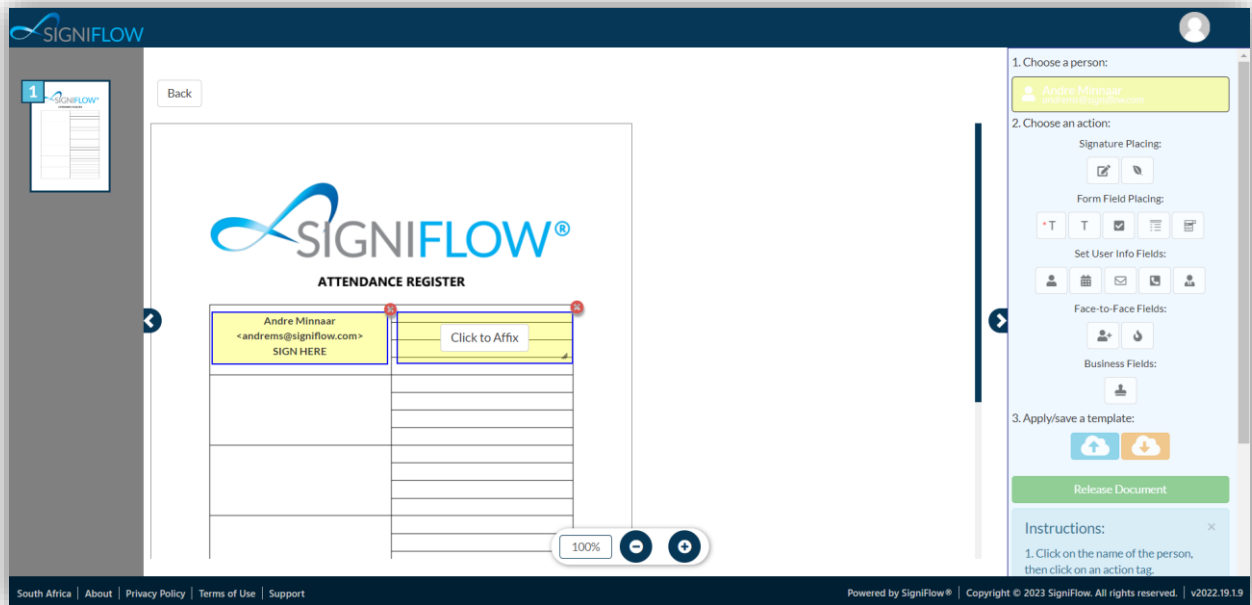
SIGNIFLOW

1

SIGNIFLOW

Back

SIGNIFLOW®

ATTENDANCE REGISTER

Andre Minnaar
<andrems@signiflow.com>
SIGN HERE

Click to Affix

100%

1. Choose a person:

Andre Minnaar
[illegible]

2. Choose an action:

Signature Placing:

Form Field Placing:

*T T

Set User Info Fields:

Face-to-Face Fields:

Business Fields:

3. Apply/save a template:

Release Document

Instructions:

×

1. Click on the name of the person, then click on an action tag.

South Africa | About | Privacy Policy | Terms of Use | Support

Powered by SigniFlow® | Copyright © 2023 SigniFlow. All rights reserved. | v2022.19.1.9